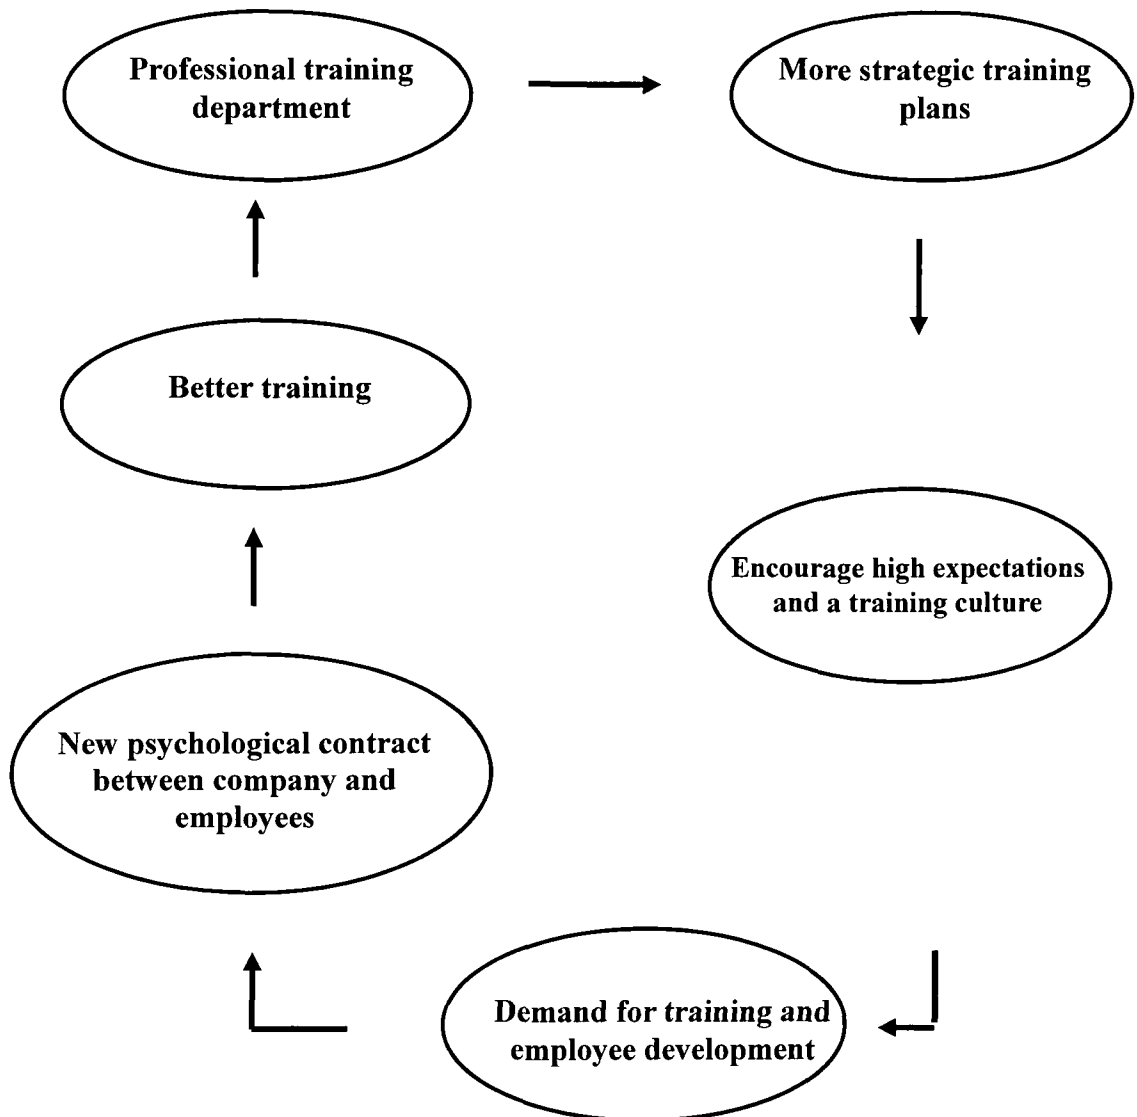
Professional training department

More strategic training plans

Encourage high expectations and a training culture

Demand for training and employee development

New psychological contract between company and employees

Better training